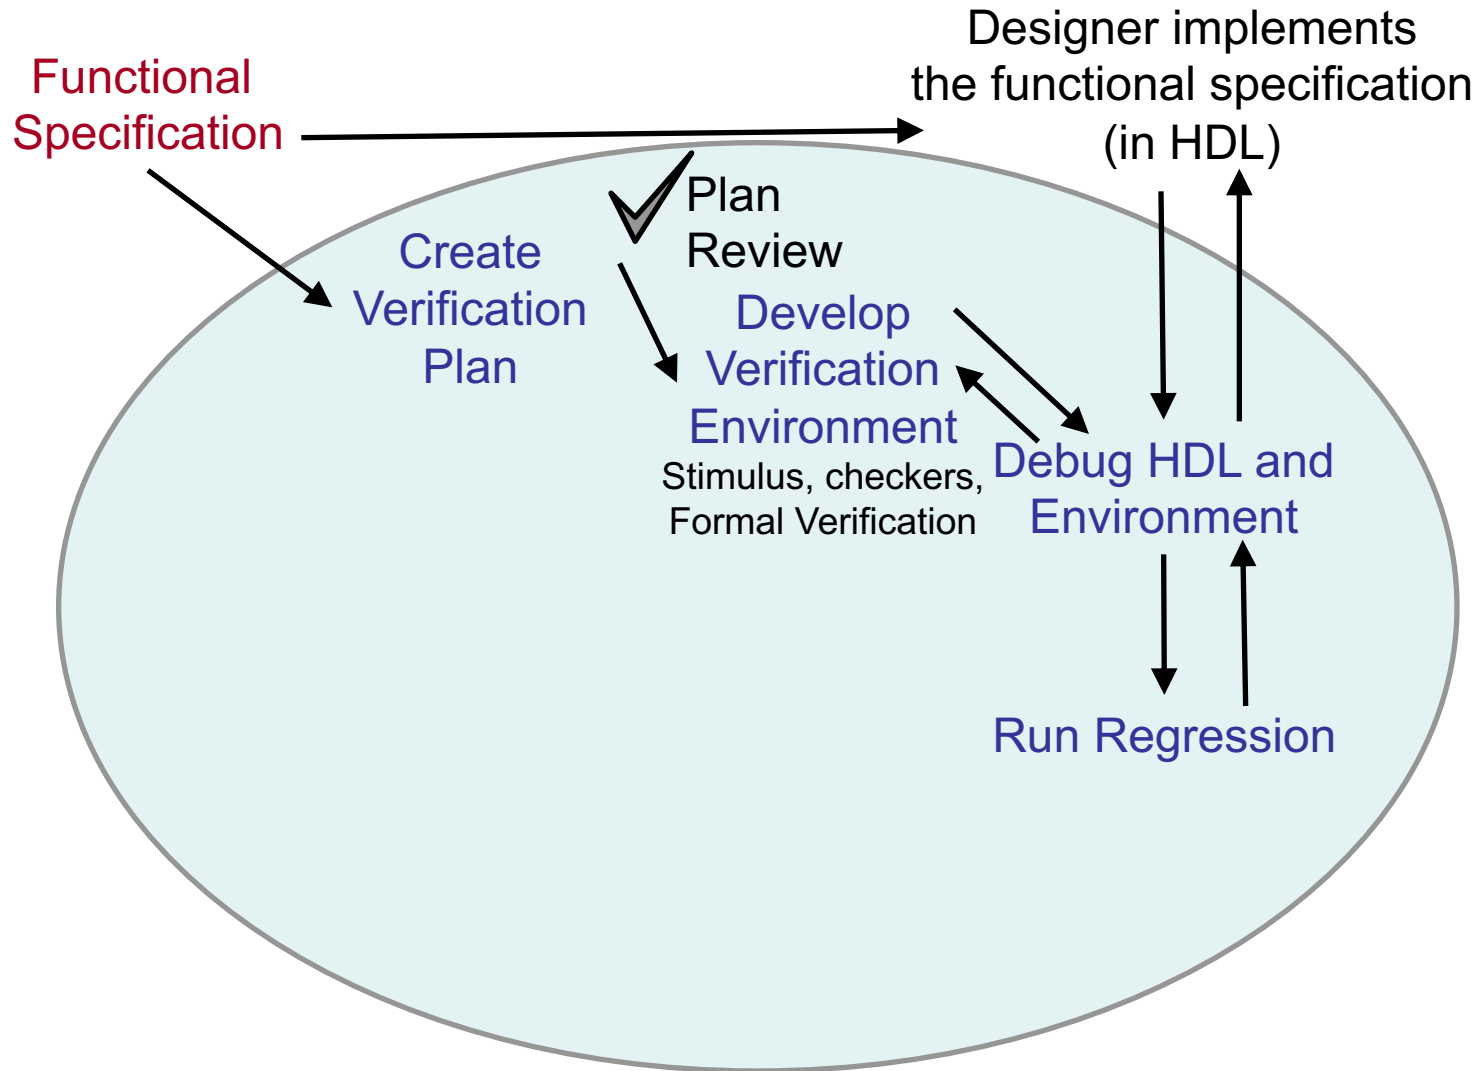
Functional Specification

Designer implements the functional specification (in HDL)

Plan Review

Create Verification Plan

Develop Verification Environment

Stimulus, checkers, Formal Verification

Debug HDL and Environment

Run Regression